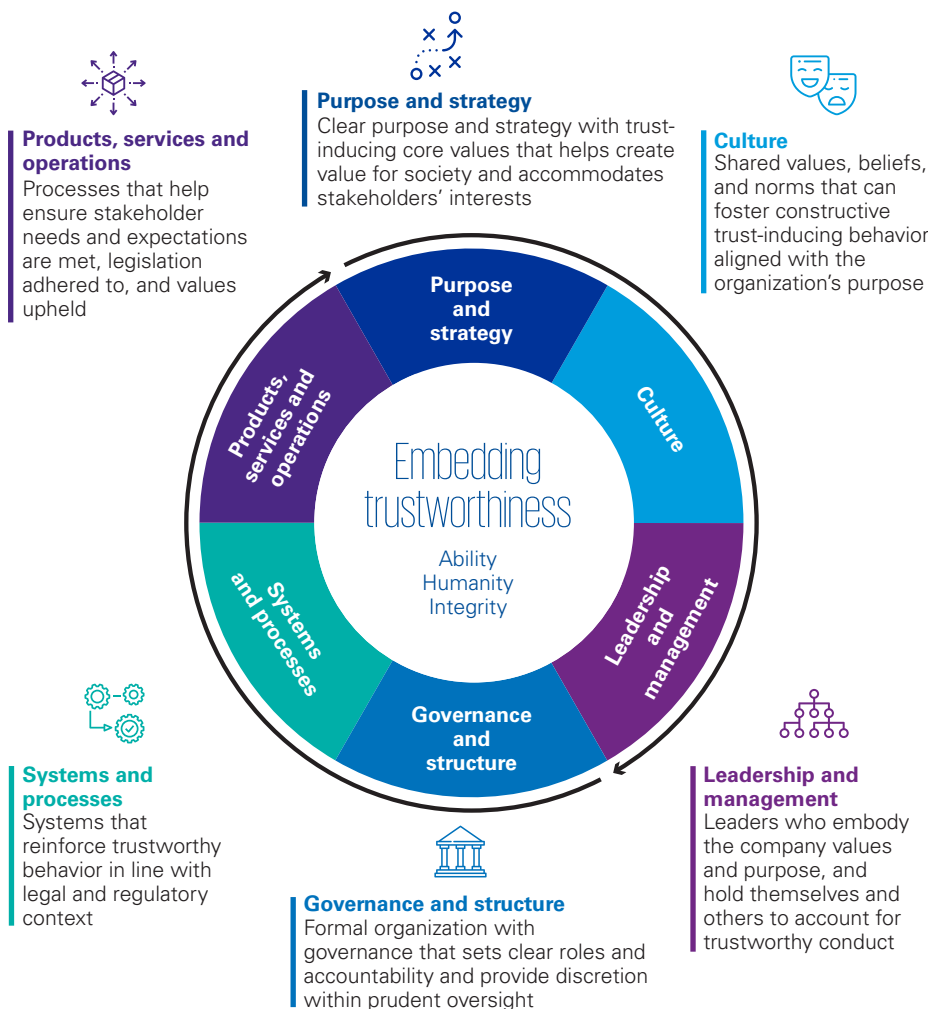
Purpose and strategy
Clear purpose and strategy with trust-inducing core values that helps create value for society and accommodates stakeholders' interests

Products, services and operations
Processes that help ensure stakeholder needs and expectations are met, legislation adhered to, and values upheld

Culture
Shared values, beliefs, and norms that can foster constructive trust-inducing behavior aligned with the organization's purpose

Purpose and strategy

Culture

Products, services and operations

Embedding trustworthiness

Ability
Humanity
Integrity

Systems and processes

Leadership and management

Governance and structure

Systems and processes
Systems that reinforce trustworthy behavior in line with legal and regulatory context

Leadership and management
Leaders who embody the company values and purpose, and hold themselves and others to account for trustworthy conduct

Governance and structure
Formal organization with governance that sets clear roles and accountability and provide discretion within prudent oversight